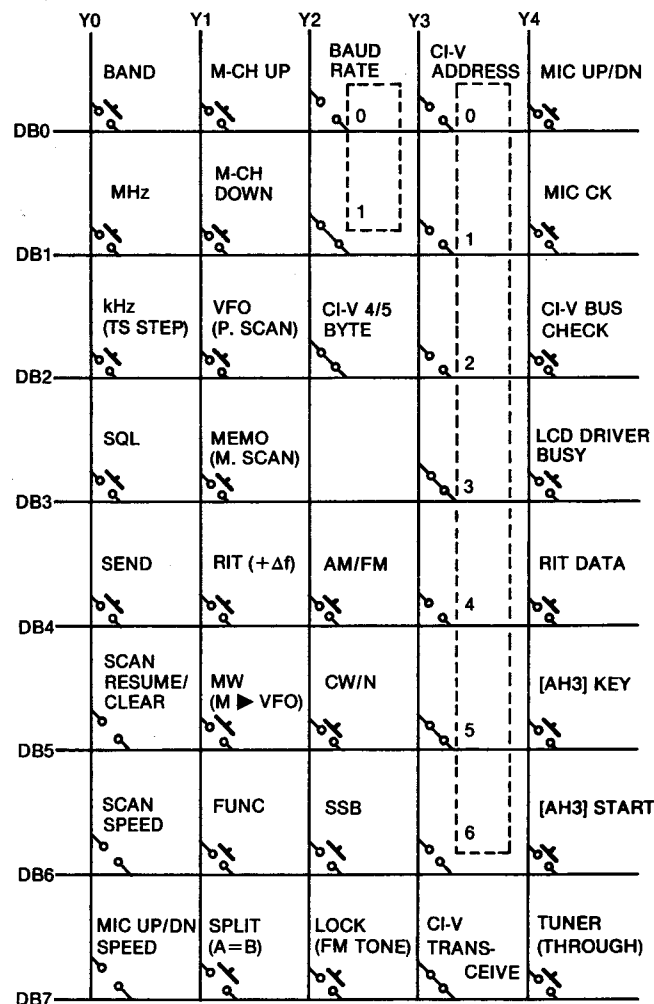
| | Y0 | Y1 | Y2 | Y3 | Y4 |
|---|---|---|---|---|---|
| DB0 | BAND | M-CH UP | BAUD RATE 0 | CI-V ADDRESS 0 | MIC UP/DN |
| DB1 | MHz | M-CH DOWN | 1 | 1 | MIC CK |
| DB2 | kHz (TS STEP) | VFO (P. SCAN) | CI-V 4/5 BYTE | 2 | CI-V BUS CHECK |
| DB3 | SQL | MEMO (M. SCAN) | | 3 | LCD DRIVER BUSY |
| DB4 | SEND | RIT (+$\Delta$f) | AM/FM | 4 | RIT DATA |
| DB5 | SCAN RESUME/ CLEAR | MW (M ▶ VFO) | CW/N | 5 | [AH3] KEY |
| DB6 | SCAN SPEED | FUNC | SSB | 6 | [AH3] START |
| DB7 | MIC UP/DN SPEED | SPLIT (A=B) | LOCK (FM TONE) | CI-V TRANS-CEIVE | TUNER (THROUGH) |